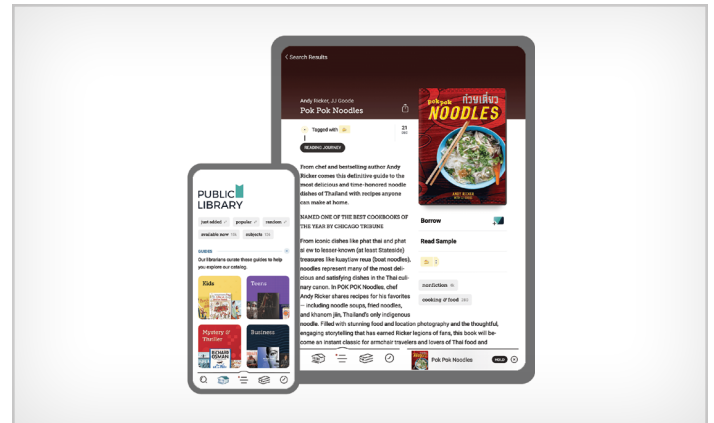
< Search Results

Andy Ricker, JJ Goode
Pok Pok Noodles

Tagged with

21

READING JOURNEY

From chef and bestselling author Andy Ricker comes this definitive guide to the most delicious and time-honored noodle dishes of Thailand with recipes anyone can make at home.

NAMED ONE OF THE BEST COOKBOOKS OF THE YEAR BY CHICAGO TRIBUNE

From iconic dishes like phat thai and phat si ew to lesser-known (at least Stateside) treasures like kuaytiaw reua (boat noodles), noodles represent many of the most delicious and satisfying dishes in the Thai culinary canon. In POK POK Noodles, chef Andy Ricker shares recipes for his favorites — including noodle soups, fried noodles, and khanom jiin, Thailand's only indigenous noodle. Filled with stunning food and location photography and the thoughtful, engaging storytelling that has earned Ricker legions of fans, this book will become an instant classic for armchair travelers and lovers of Thai food and

pok pok ก๋วยเตี๋ยว NOODLES

Borrow

Read Sample

nonfiction

cooking & food

Pok Pok Noodles

PUBLIC LIBRARY

just added
popular
random
available now
subjects

GUIDES
Our librarians curate these guides to help you explore our catalog.

Kids
Teens
Mystery & Thriller
Business